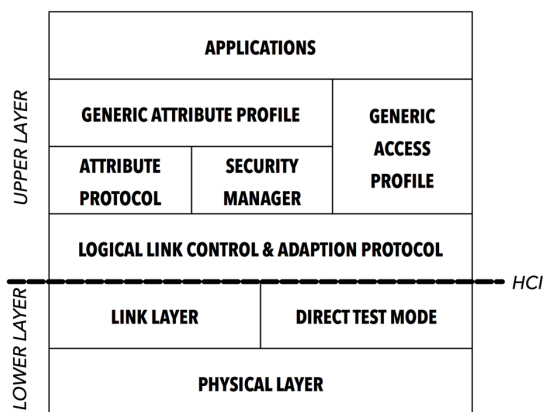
UPPER LAYER

APPLICATIONS

GENERIC ATTRIBUTE PROFILE

GENERIC ACCESS PROFILE

ATTRIBUTE PROTOCOL

SECURITY MANAGER

LOGICAL LINK CONTROL & ADAPTION PROTOCOL

HCI

LOWER LAYER

LINK LAYER

DIRECT TEST MODE

PHYSICAL LAYER